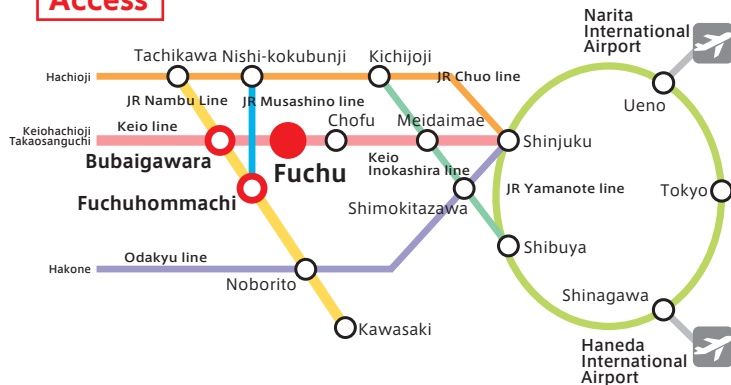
Access

Narita International Airport

Tachikawa
Nishi-kokubunji
Kichijoji
Hachioji
JR Chuo line
Ueno
JR Nambu Line
JR Musashino line
Keiohachioji
Takaosanguchi
Keio line
Chofu
Meidaimae
Shinjuku
Bubaigawara
Fuchu
Keio Inokashira line
JR Yamanote line
Tokyo
Fuchuhommachi
Shimokitazawa
Shibuya
Hakone
Odakyu line
Noborito
Shinagawa
Kawasaki
Haneda International Airport